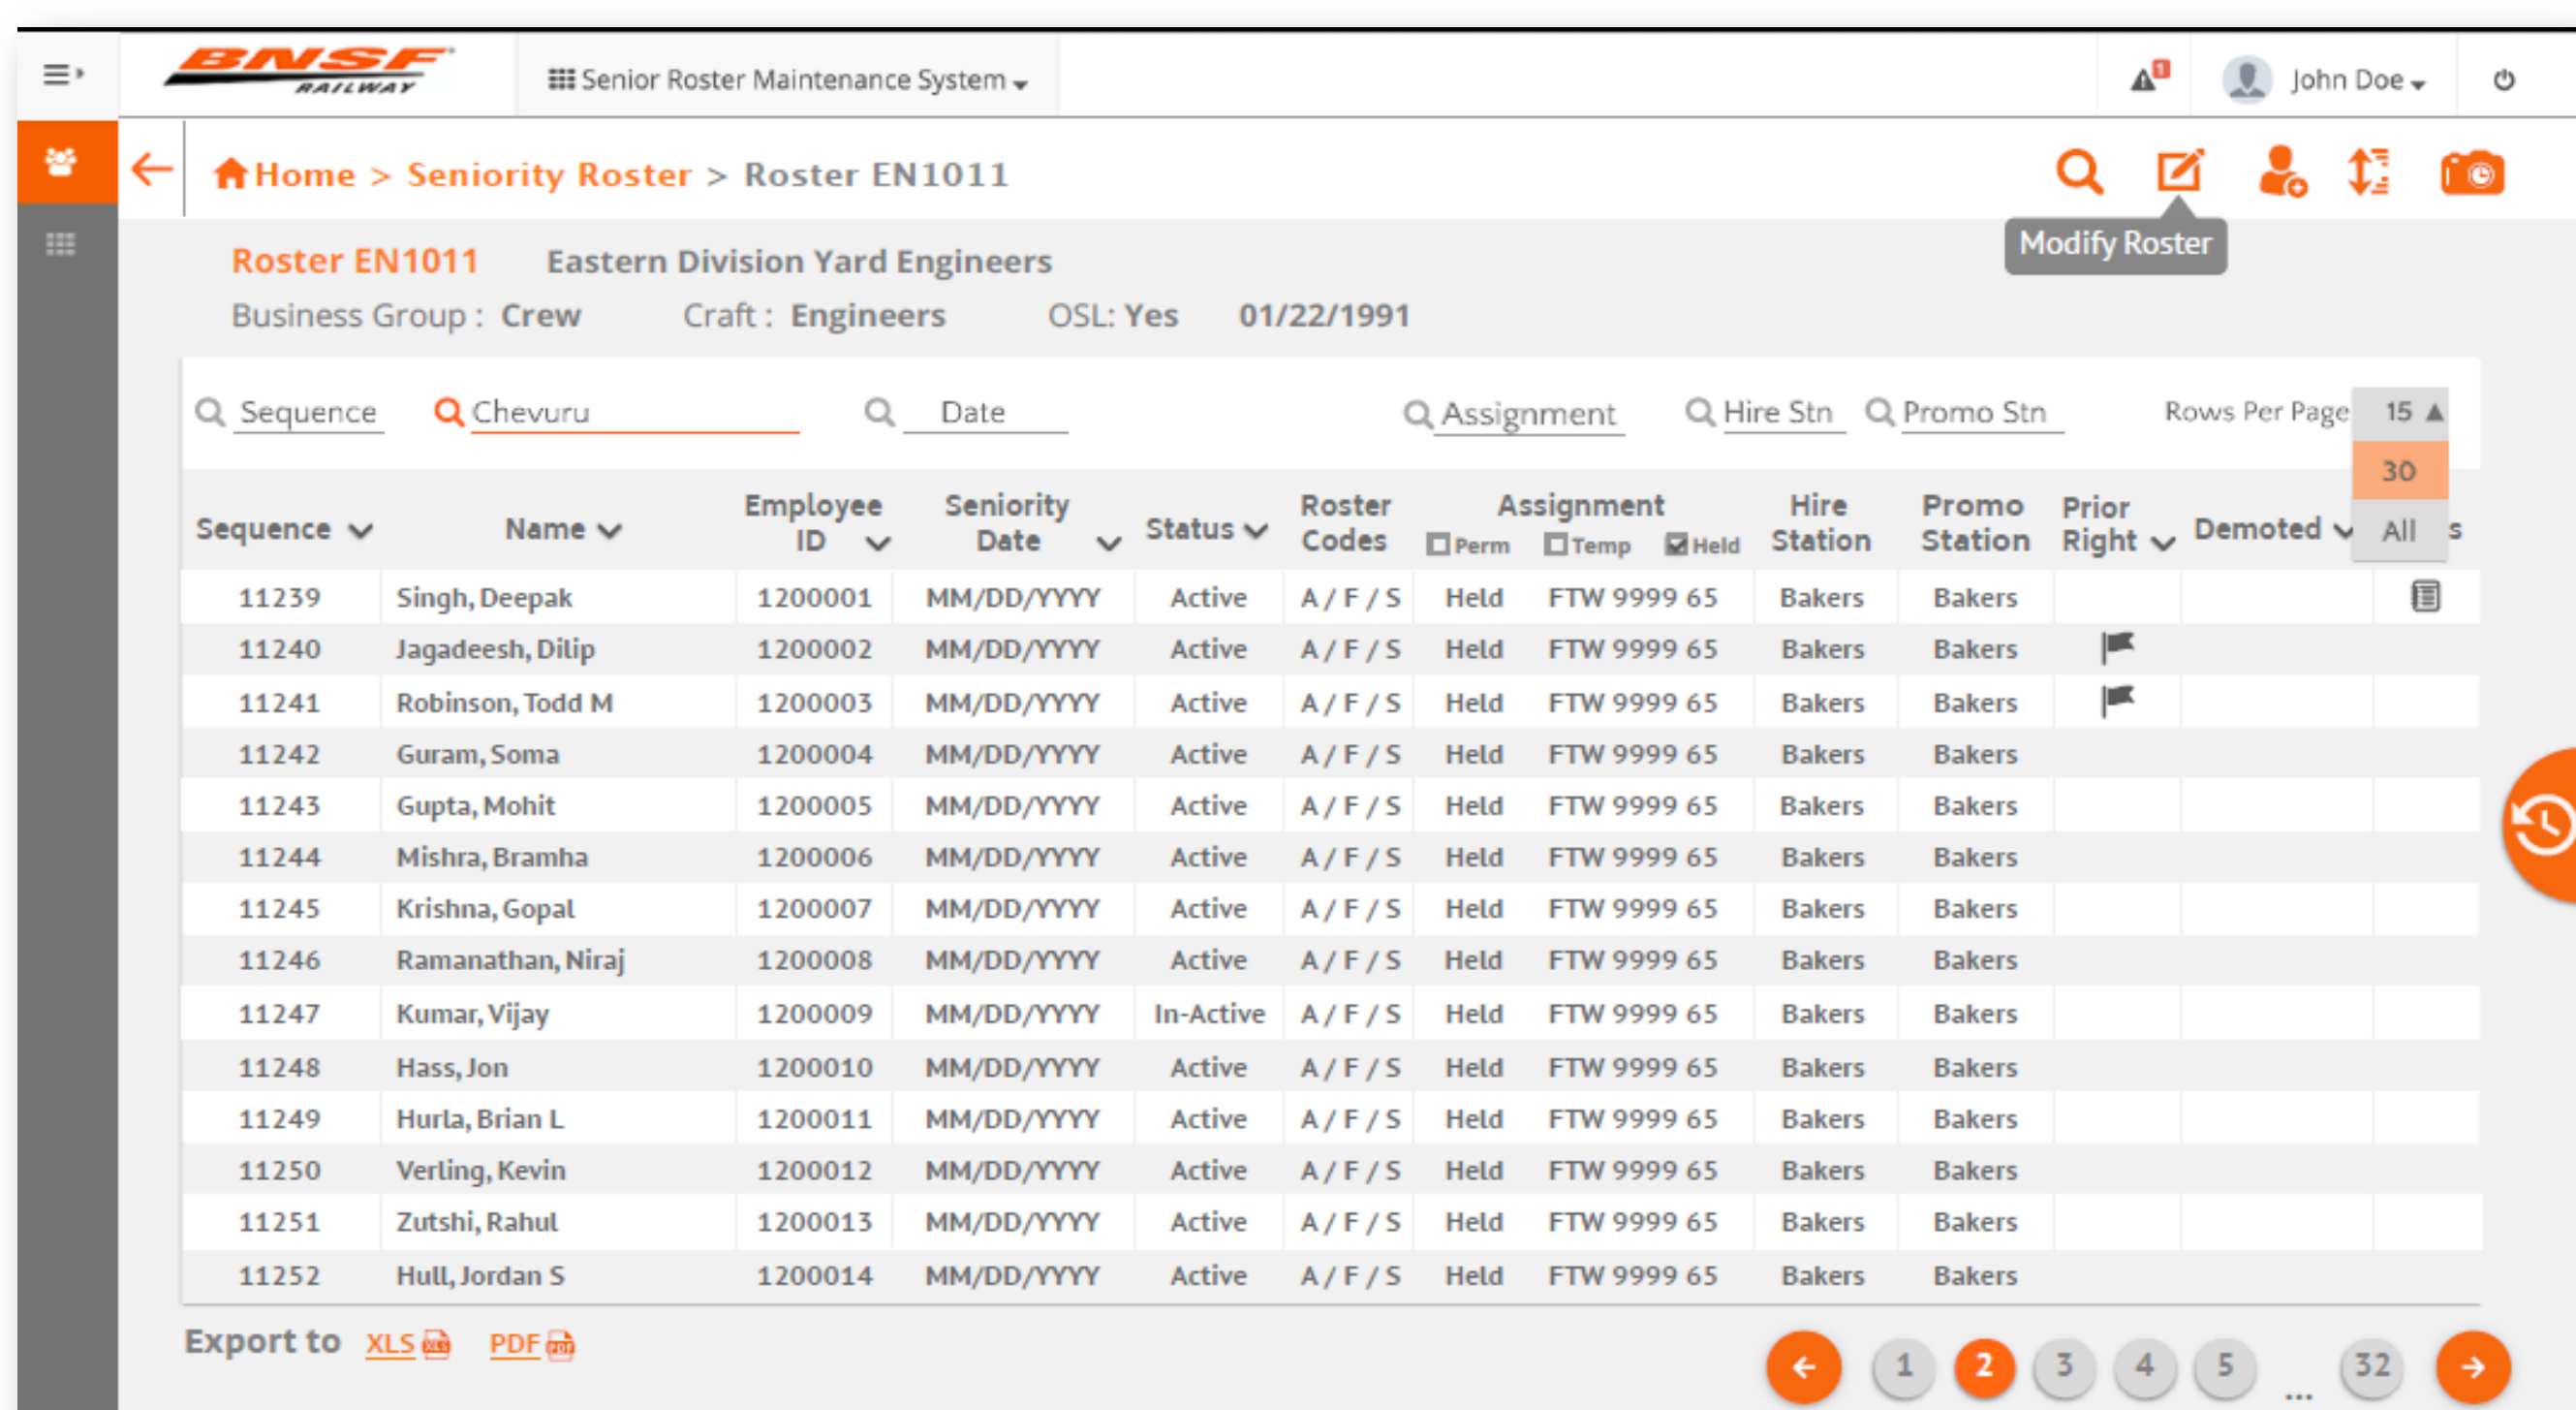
BNSF RAILWAY

Senior Roster Maintenance System

John Doe

Home > Seniority Roster > Roster EN1011

Modify Roster

Roster EN1011 Eastern Division Yard Engineers

Business Group : Crew Craft : Engineers OSL: Yes 01/22/1991

Sequence Chevuru Date Assignment Hire Stn Promo Stn Rows Per Page 15 30 All

| Sequence | Name | Employee ID | Seniority Date | Status | Roster Codes | Assignment Perm Temp Held | | Hire Station | Promo Station | Prior Right | Demoted | s |
|---|---|---|---|---|---|---|---|---|---|---|---|---|
| 11239 | Singh, Deepak | 1200001 | MM/DD/YYYY | Active | A / F / S | Held | FTW 9999 65 | Bakers | Bakers | | | |
| 11240 | Jagadeesh, Dilip | 1200002 | MM/DD/YYYY | Active | A / F / S | Held | FTW 9999 65 | Bakers | Bakers | | | |
| 11241 | Robinson, Todd M | 1200003 | MM/DD/YYYY | Active | A / F / S | Held | FTW 9999 65 | Bakers | Bakers | | | |
| 11242 | Guram, Soma | 1200004 | MM/DD/YYYY | Active | A / F / S | Held | FTW 9999 65 | Bakers | Bakers | | | |
| 11243 | Gupta, Mohit | 1200005 | MM/DD/YYYY | Active | A / F / S | Held | FTW 9999 65 | Bakers | Bakers | | | |
| 11244 | Mishra, Bramha | 1200006 | MM/DD/YYYY | Active | A / F / S | Held | FTW 9999 65 | Bakers | Bakers | | | |
| 11245 | Krishna, Gopal | 1200007 | MM/DD/YYYY | Active | A / F / S | Held | FTW 9999 65 | Bakers | Bakers | | | |
| 11246 | Ramanathan, Niraj | 1200008 | MM/DD/YYYY | Active | A / F / S | Held | FTW 9999 65 | Bakers | Bakers | | | |
| 11247 | Kumar, Vijay | 1200009 | MM/DD/YYYY | In-Active | A / F / S | Held | FTW 9999 65 | Bakers | Bakers | | | |
| 11248 | Hass, Jon | 1200010 | MM/DD/YYYY | Active | A / F / S | Held | FTW 9999 65 | Bakers | Bakers | | | |
| 11249 | Hurla, Brian L | 1200011 | MM/DD/YYYY | Active | A / F / S | Held | FTW 9999 65 | Bakers | Bakers | | | |
| 11250 | Verling, Kevin | 1200012 | MM/DD/YYYY | Active | A / F / S | Held | FTW 9999 65 | Bakers | Bakers | | | |
| 11251 | Zutshi, Rahul | 1200013 | MM/DD/YYYY | Active | A / F / S | Held | FTW 9999 65 | Bakers | Bakers | | | |
| 11252 | Hull, Jordan S | 1200014 | MM/DD/YYYY | Active | A / F / S | Held | FTW 9999 65 | Bakers | Bakers | | | |

Export to XLS PDF

1 2 3 4 5 ... 32